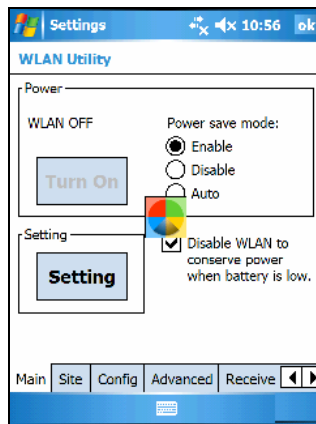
Settings 10:56 ok

WLAN Utility

Power

WLAN OFF

Power save mode:

Enable

Disable

Auto

Turn On

Setting

Setting

Disable WLAN to conserve power when battery is low.

Main | Site | Config | Advanced | Receive